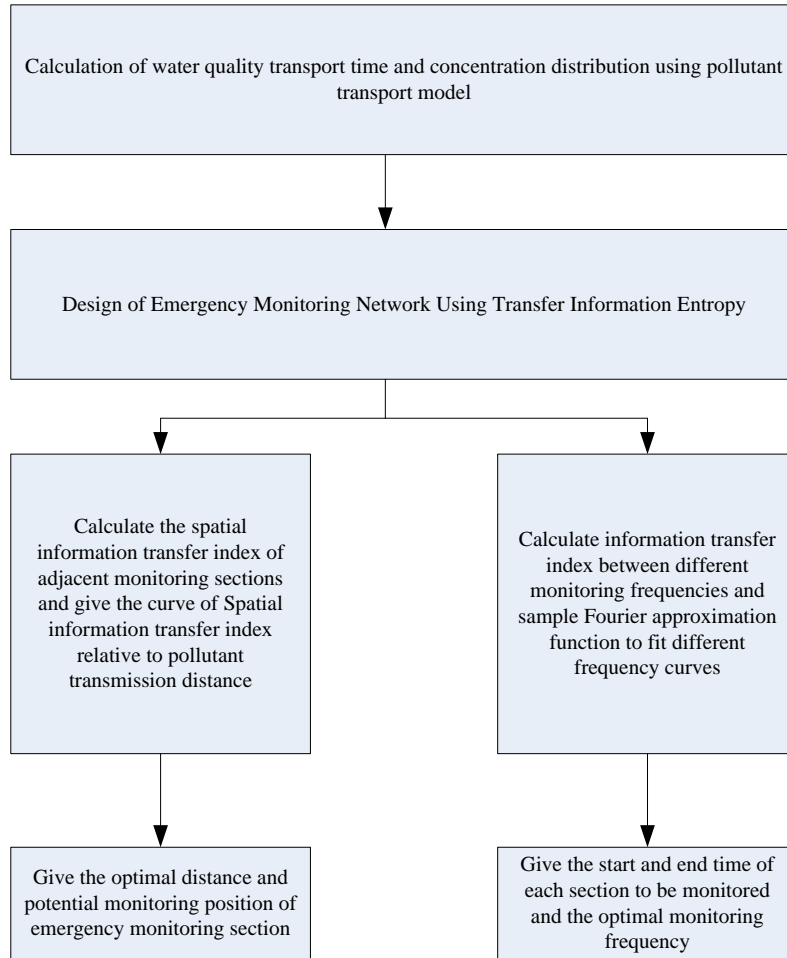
Calculation of water quality transport time and concentration distribution using pollutant transport model

Design of Emergency Monitoring Network Using Transfer Information Entropy

Calculate the spatial information transfer index of adjacent monitoring sections and give the curve of Spatial information transfer index relative to pollutant transmission distance

Calculate information transfer index between different monitoring frequencies and sample Fourier approximation function to fit different frequency curves

Give the optimal distance and potential monitoring position of emergency monitoring section

Give the start and end time of each section to be monitored and the optimal monitoring frequency